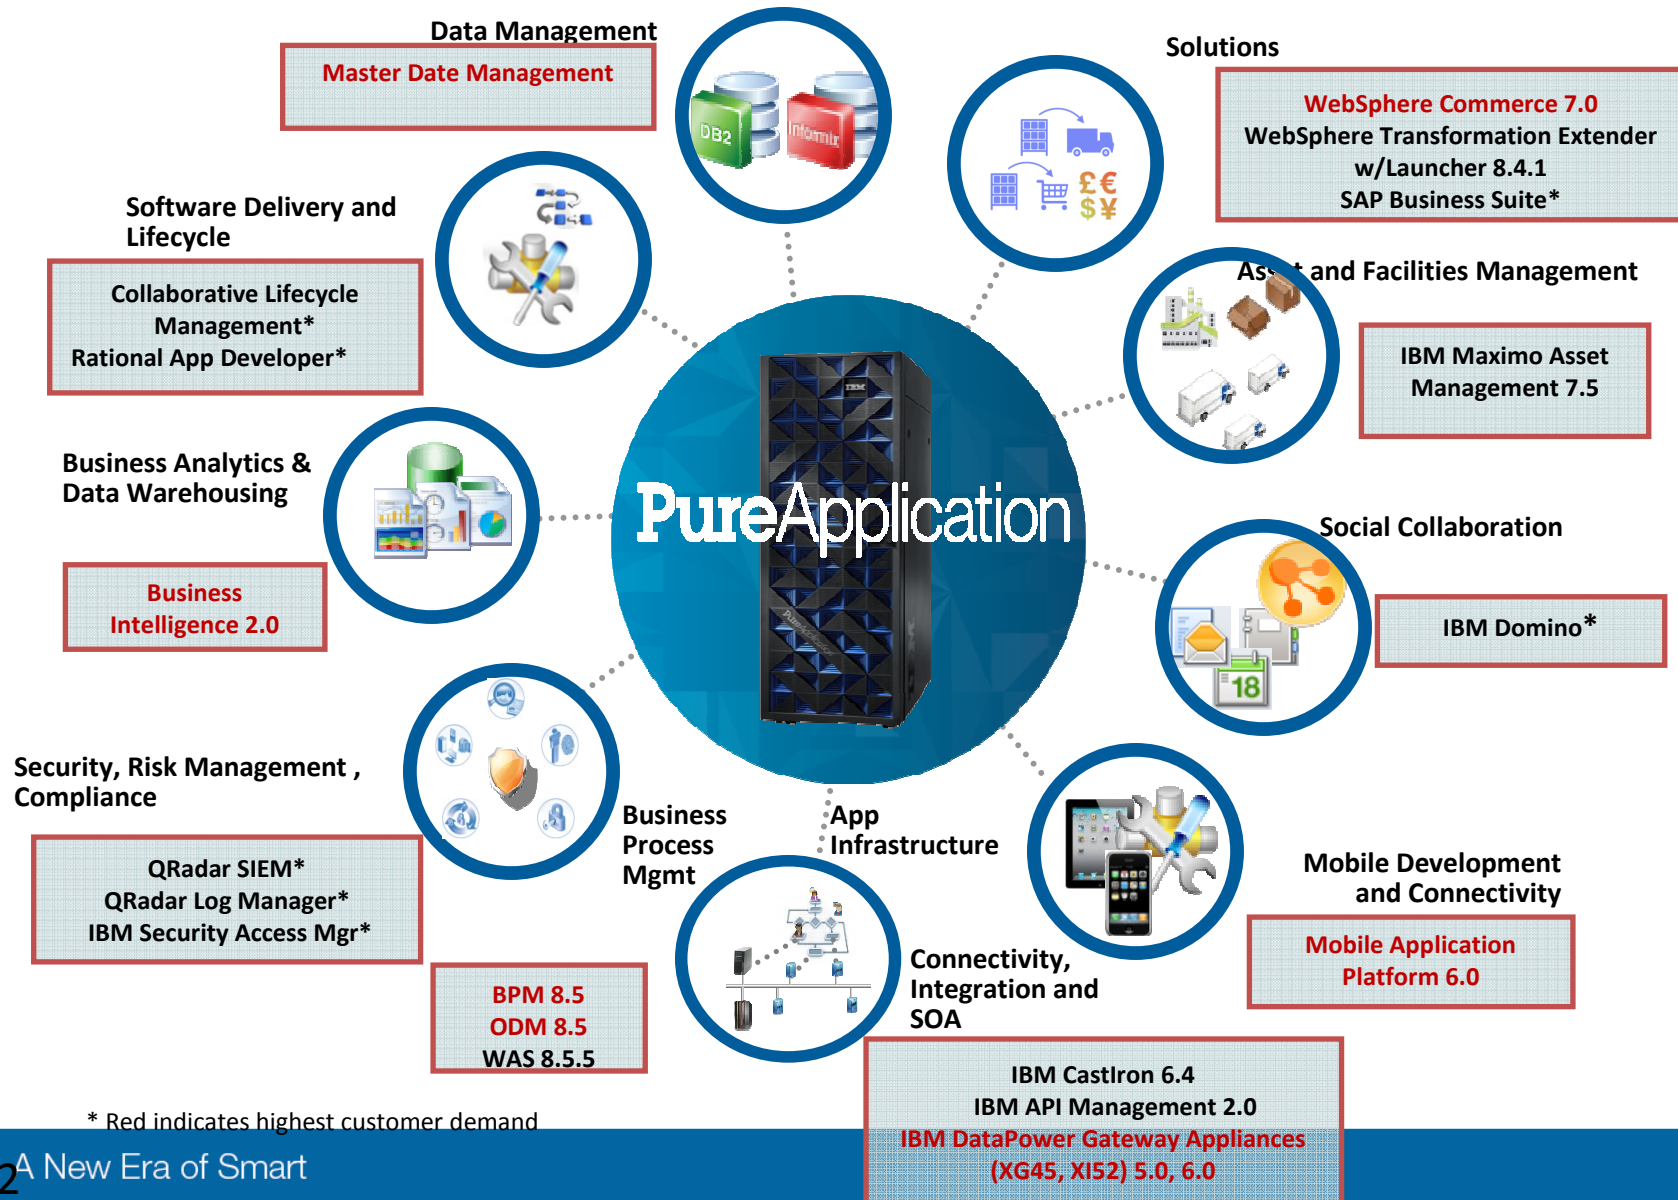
Data Management

Master Date Management

Solutions

WebSphere Commerce 7.0
WebSphere Transformation Extender w/Launcher 8.4.1
SAP Business Suite*

Software Delivery and Lifecycle

Collaborative Lifecycle Management*
Rational App Developer*

As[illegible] and Facilities Management

IBM Maximo Asset Management 7.5

Business Analytics & Data Warehousing

Business Intelligence 2.0

PureApplication

Social Collaboration

IBM Domino*

Security, Risk Management , Compliance

QRadar SIEM*
QRadar Log Manager*
IBM Security Access Mgr*

Business Process Mgmt

App Infrastructure

Mobile Development and Connectivity

Mobile Application Platform 6.0

BPM 8.5
ODM 8.5
WAS 8.5.5

Connectivity, Integration and SOA

IBM CastIron 6.4
IBM API Management 2.0
IBM DataPower Gateway Appliances (XG45, XI52) 5.0, 6.0

* Red indicates highest customer demand

2 A New Era of Smart